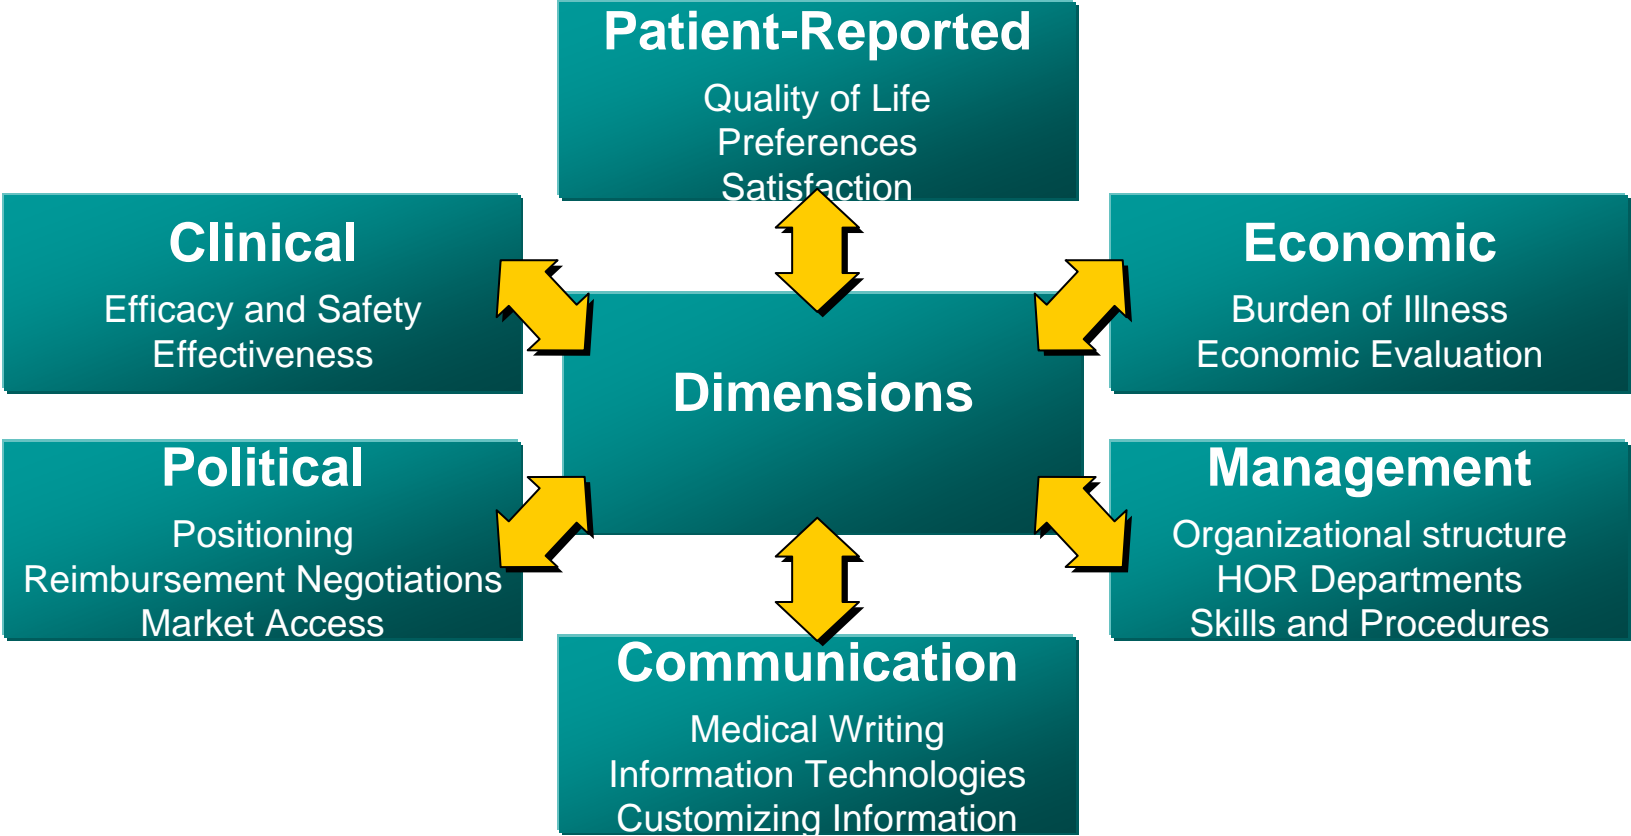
Patient-Reported

Quality of Life
Preferences
Satisfaction

Clinical

Efficacy and Safety
Effectiveness

Economic

Burden of Illness
Economic Evaluation

Dimensions

Political

Positioning
Reimbursement Negotiations
Market Access

Management

Organizational structure
HOR Departments
Skills and Procedures

Communication

Medical Writing
Information Technologies
Customizing Information